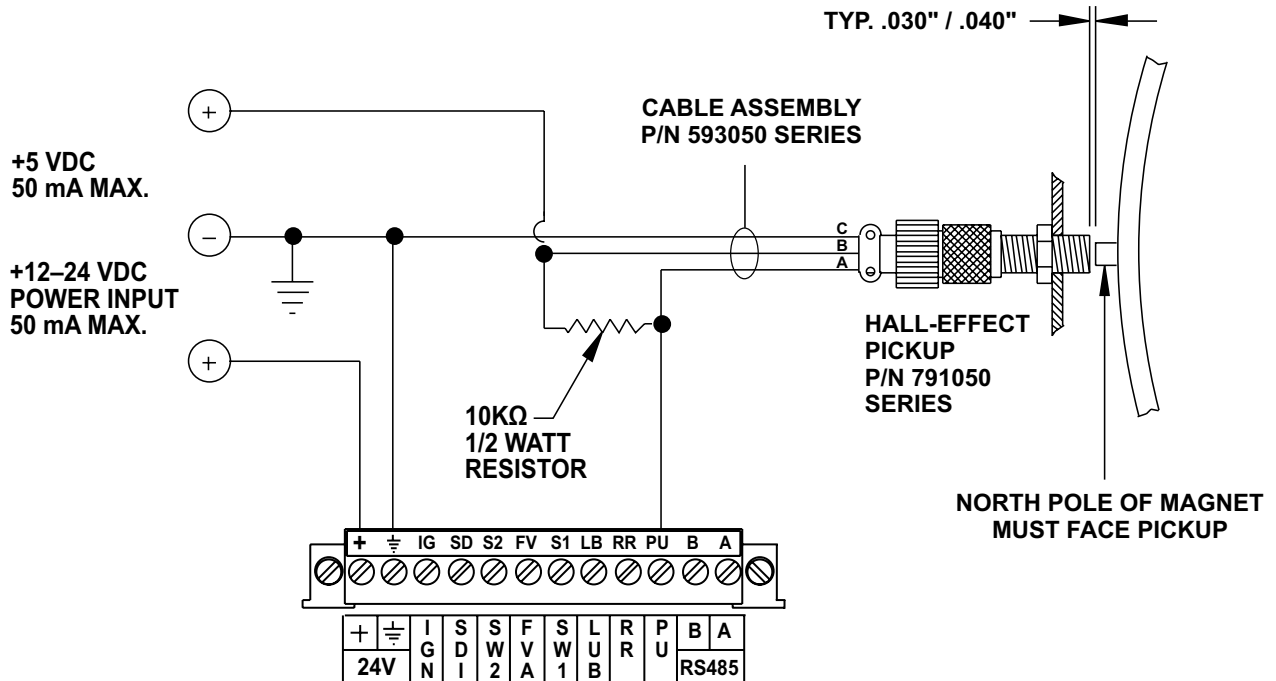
TYP. .030" / .040"

CABLE ASSEMBLY
P/N 593050 SERIES

+5 VDC
50 mA MAX.

+12–24 VDC
POWER INPUT
50 mA MAX.

C
B
A

HALL-EFFECT
PICKUP
P/N 791050
SERIES

10KΩ
1/2 WATT
RESISTOR

NORTH POLE OF MAGNET
MUST FACE PICKUP

+ ⏚ IG SD S2 FV S1 LB RR PU B A

| + | ⏚ | IGN | SDI | SW2 | FVA | SW1 | LUB | RR | PU | B | A |
|---|---|---|---|---|---|---|---|---|---|---|---|
| 24V | | | | | | | | | | RS485 | |